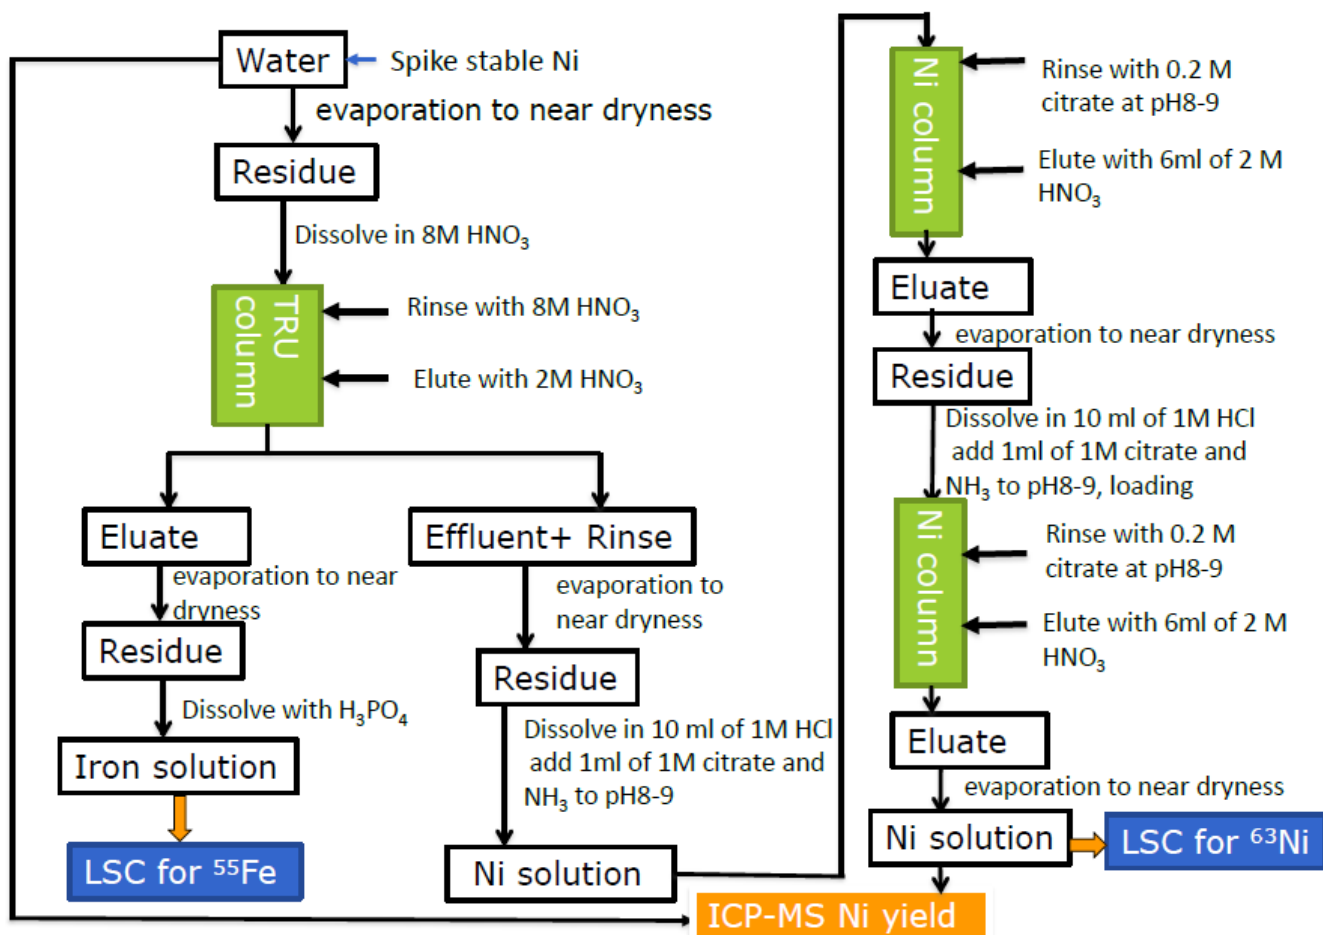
Water

Spike stable Ni

evaporation to near dryness

Residue

Dissolve in 8M $HNO_3$

TRU column

Rinse with 8M $HNO_3$

Elute with 2M $HNO_3$

Eluate

evaporation to near dryness

Residue

Dissolve with $H_3PO_4$

Iron solution

LSC for $^{55}$Fe

Effluent+ Rinse

evaporation to near dryness

Residue

Dissolve in 10 ml of 1M HCl add 1ml of 1M citrate and $NH_3$ to pH8-9

Ni solution

ICP-MS Ni yield

Ni column

Rinse with 0.2 M citrate at pH8-9

Elute with 6ml of 2 M $HNO_3$

Eluate

evaporation to near dryness

Residue

Dissolve in 10 ml of 1M HCl add 1ml of 1M citrate and $NH_3$ to pH8-9, loading

Ni column

Rinse with 0.2 M citrate at pH8-9

Elute with 6ml of 2 M $HNO_3$

Eluate

evaporation to near dryness

Ni solution

LSC for $^{63}$Ni